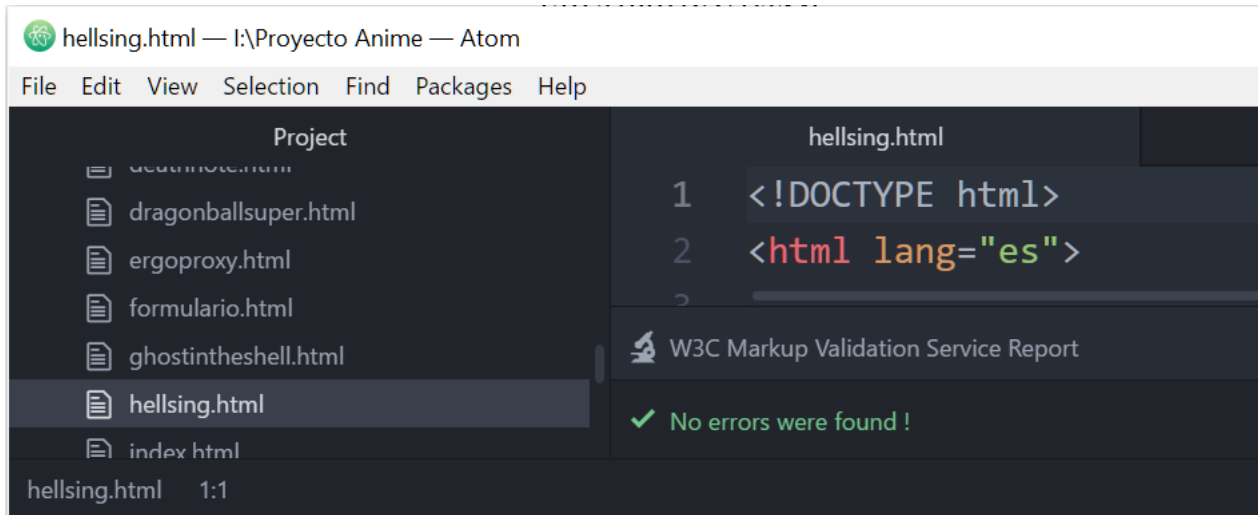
hellsing.html — I:\Proyecto Anime — Atom

File Edit View Selection Find Packages Help

Project

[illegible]

dragonballsuper.html

ergoproxy.html

formulario.html

ghostintheshell.html

hellsing.html

index.html

hellsing.html

1 <!DOCTYPE html>
2 <html lang="es">

W3C Markup Validation Service Report

✓ No errors were found !

hellsing.html 1:1